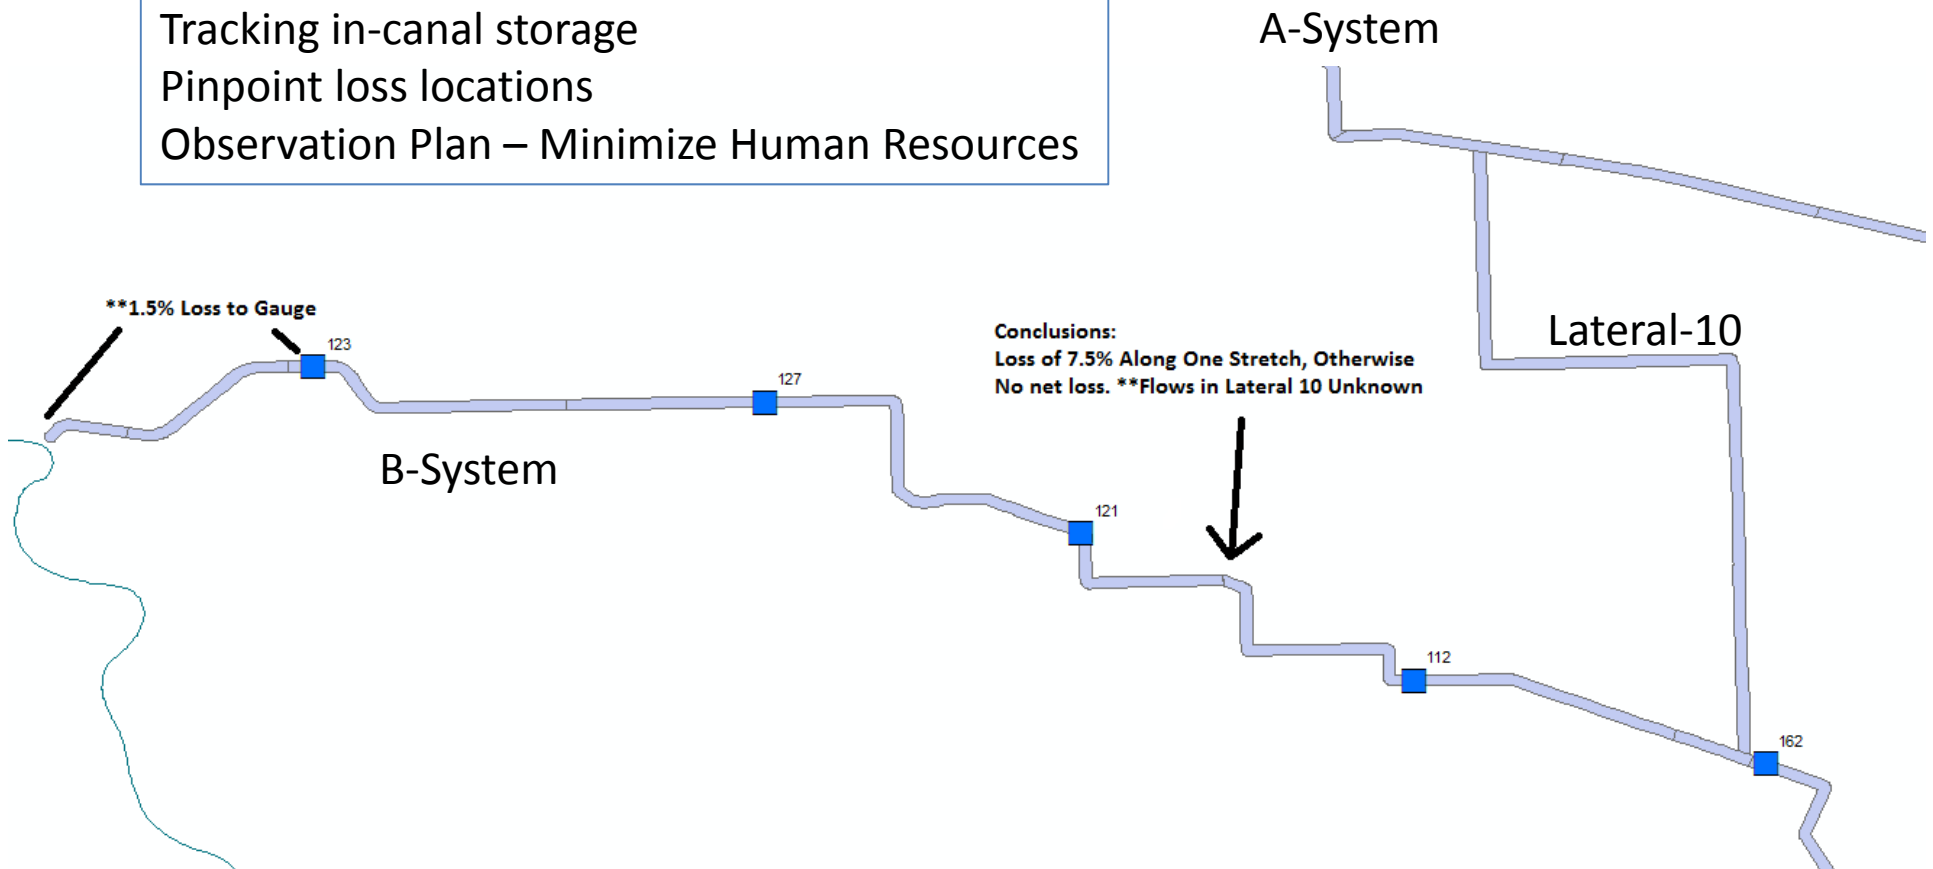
Tracking in-canal storage
Pinpoint loss locations
Observation Plan – Minimize Human Resources

A-System

Lateral-10

**1.5% Loss to Gauge

123

127

Conclusions:
Loss of 7.5% Along One Stretch, Otherwise
No net loss. **Flows in Lateral 10 Unknown

B-System

121

112

162